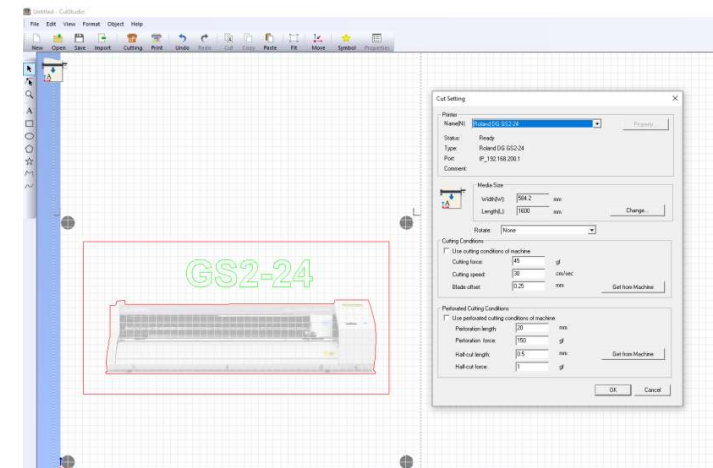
Untitled - CutStudio

File Edit View Format Object Help

New Open Save Import Cutting Print Undo Redo Cut Copy Paste Fit Move Symbol Properties

GS2-24

Cut Setting

Printer
Name(N) Roland DG GS2-24
Property
Status: Ready
Type: Roland DG GS2-24
Port: IP_192.168.200.1
Comment:

Media Size
Width(W) 584.2 mm
Length(L) 1600 mm
Change...

Rotate: None

Cutting Conditions
Use cutting conditions of machine
Cutting force: 45 gf
Cutting speed: 30 cm/sec
Blade offset: 0.25 mm
Get from Machine

Perforated Cutting Conditions
Use perforated cutting conditions of machine
Perforation length: 20 mm
Perforation force: 150 gf
Half cut length: 0.5 mm
Half cut force: 1 gf
Get from Machine

OK Cancel